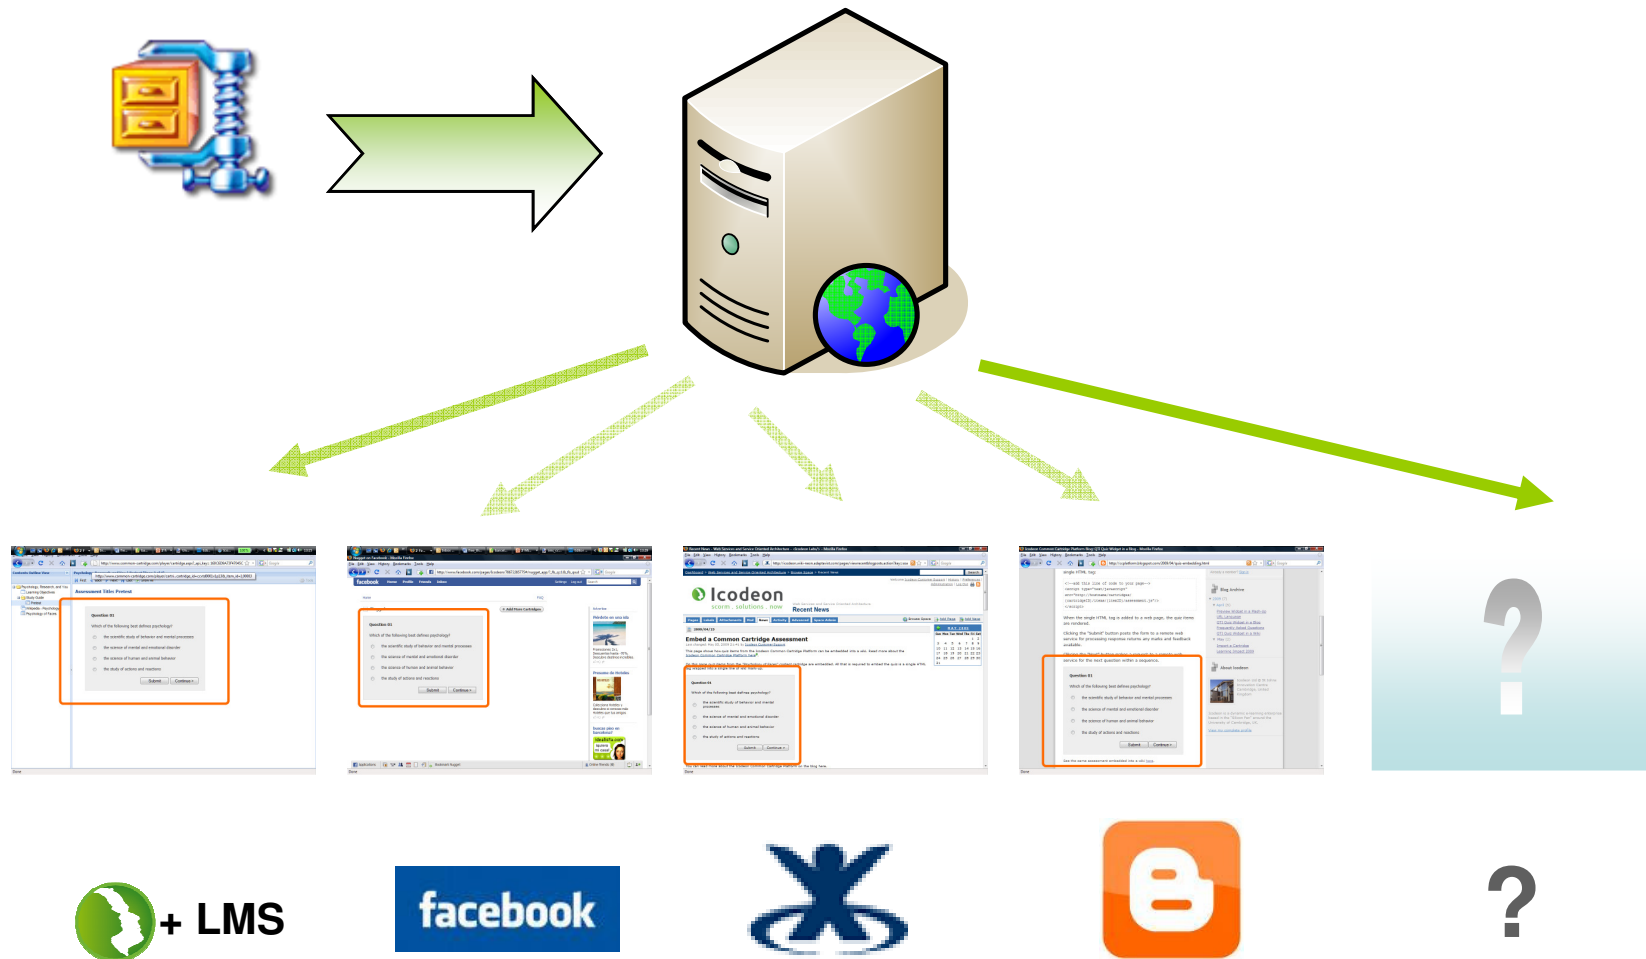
Icodeon

scorm . solutions . now

Recent News

Embed a Common Cartridge Assessment

Question 01

Which of the following best defines psychology?

the scientific study of behavior and mental processes

the science of mental and emotional disorder

the science of human and animal behavior

the study of actions and reactions

Submit

Continue »

?

+ LMS

facebook

?